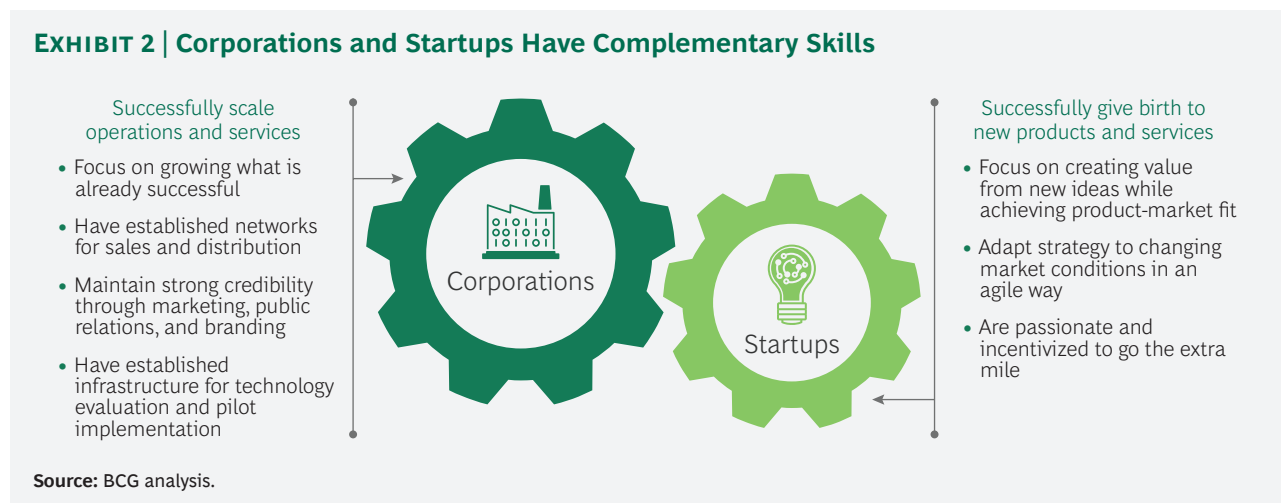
EXHIBIT 2 | Corporations and Startups Have Complementary Skills

Successfully scale operations and services

• Focus on growing what is already successful

• Have established networks for sales and distribution

• Maintain strong credibility through marketing, public relations, and branding

• Have established infrastructure for technology evaluation and pilot implementation

0101
0101
1010

Corporations

Startups

Successfully give birth to new products and services

• Focus on creating value from new ideas while achieving product-market fit

• Adapt strategy to changing market conditions in an agile way

• Are passionate and incentivized to go the extra mile

Source: BCG analysis.